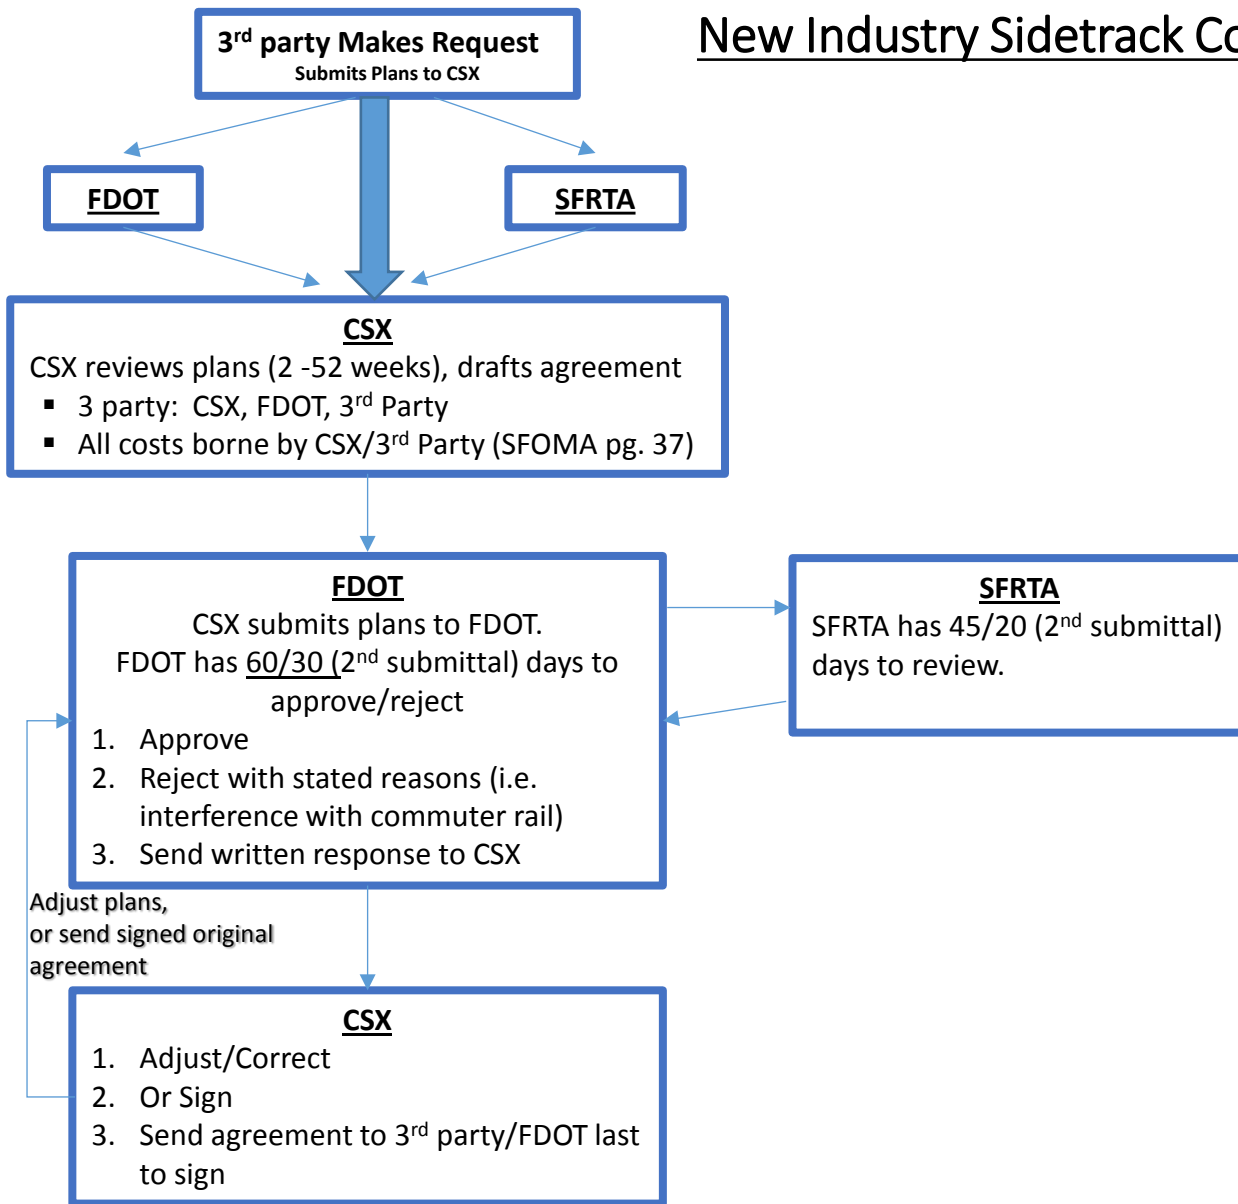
New Industry Sidetrack Co

3$^{rd}$ party Makes Request
Submits Plans to CSX

FDOT

SFRTA

CSX
CSX reviews plans (2 -52 weeks), drafts agreement
▪ 3 party: CSX, FDOT, 3$^{rd}$ Party
▪ All costs borne by CSX/3$^{rd}$ Party (SFOMA pg. 37)

FDOT
CSX submits plans to FDOT.
FDOT has 60/30 (2$^{nd}$ submittal) days to approve/reject
1. Approve
2. Reject with stated reasons (i.e. interference with commuter rail)
3. Send written response to CSX

SFRTA
SFRTA has 45/20 (2$^{nd}$ submittal) days to review.

Adjust plans, or send signed original agreement

CSX
1. Adjust/Correct
2. Or Sign
3. Send agreement to 3$^{rd}$ party/FDOT last to sign